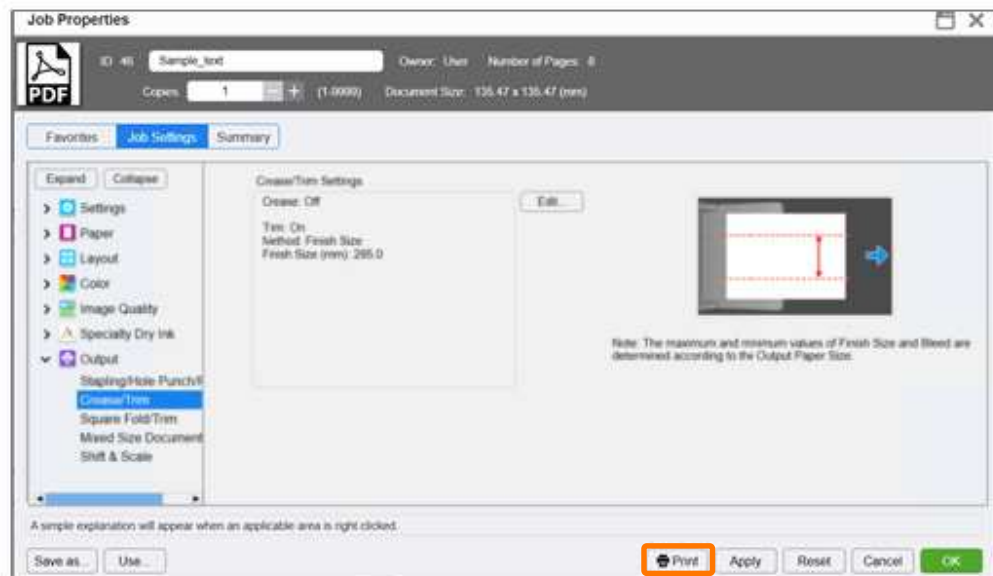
Job Properties

PDF

ID: 46 Sample_text Owner: User Number of Pages: 8

Copies 1 (1-9999) Document Size: 135.47 x 135.47 (mm)

Favorites Job Settings Summary

Expand Collapse

Settings
Paper
Layout
Color
Image Quality
Specialty Dry Ink
Output
Stapling/Hole Punch/F
Crease/Trim
Square Fold/Trim
Mixed Size Document
Shift & Scale

Crease/Trim Settings

Crease: Off

Trim: On
Method: Finish Size
Finish Size (mm): 295.0

Edit...

Note: The maximum and minimum values of Finish Size and Bleed are determined according to the Output Paper Size.

A simple explanation will appear when an applicable area is right clicked.

Save as... Use... Print Apply Reset Cancel OK